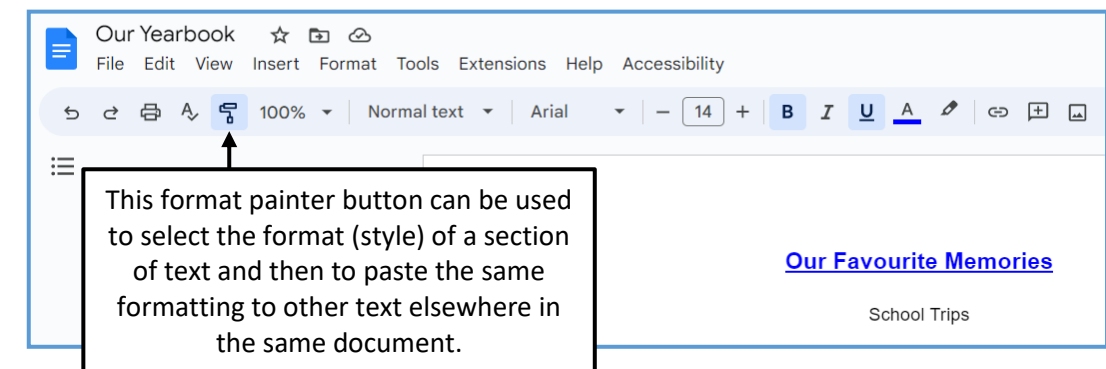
Our Yearbook

File Edit View Insert Format Tools Extensions Help Accessibility

100% Normal text Arial 14 B I U A

This format painter button can be used to select the format (style) of a section of text and then to paste the same formatting to other text elsewhere in the same document.

Our Favourite Memories

School Trips